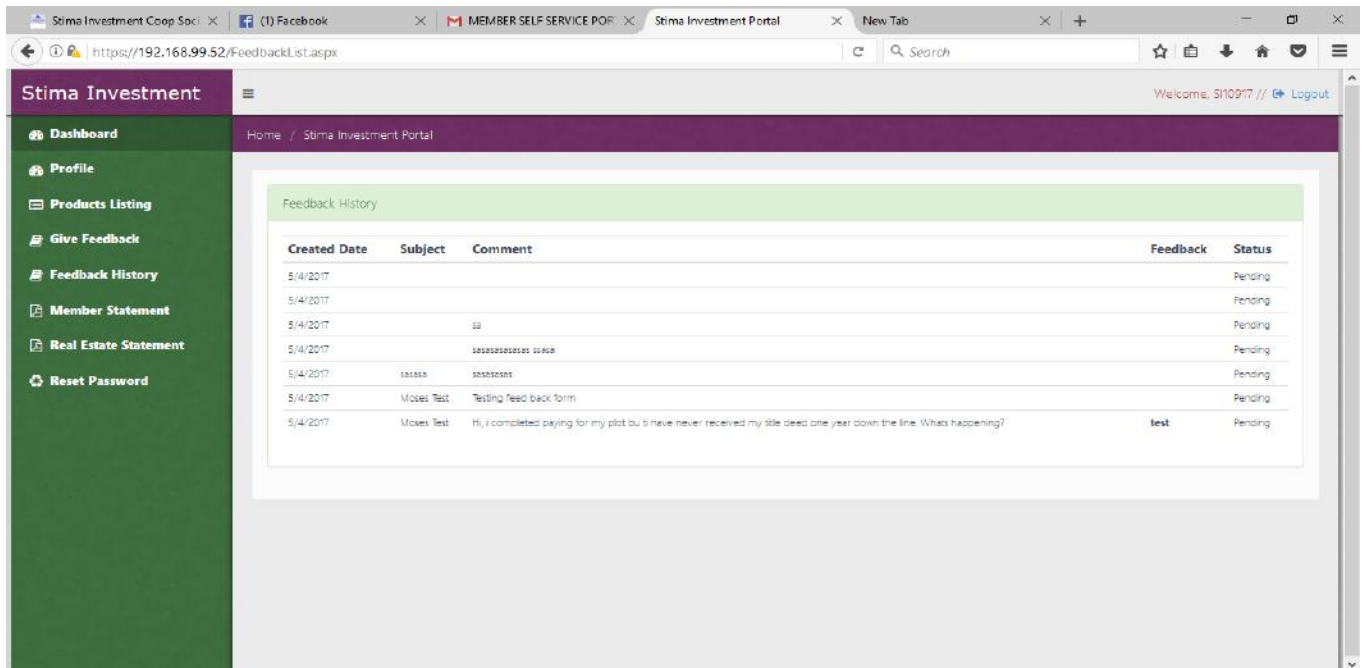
Stima Investment Coop Soci ×
(1) Facebook ×
MEMBER SELF SERVICE POR ×
Stima Investment Portal ×
New Tab ×
+

https://192.168.99.52/FeedbackList.aspx
Search

Stima Investment
Welcome, SI10917 // Logout

Dashboard
Profile
Products Listing
Give Feedback
Feedback History
Member Statement
Real Estate Statement
Reset Password

Home / Stima Investment Portal

Feedback History

| Created Date | Subject | Comment | Feedback | Status |
|---|---|---|---|---|
| 5/4/2017 | | | | Pending |
| 5/4/2017 | | | | Pending |
| 5/4/2017 | | sa | | Pending |
| 5/4/2017 | | sasasasasasas sasa | | Pending |
| 5/4/2017 | sasasa | sasasasas | | Pending |
| 5/4/2017 | Moses Test | Testing feed back form | | Pending |
| 5/4/2017 | Moses Test | Hi, i completed paying for my plot bu ti have never received my title deed one year down the line. Whats happening? | test | Pending |